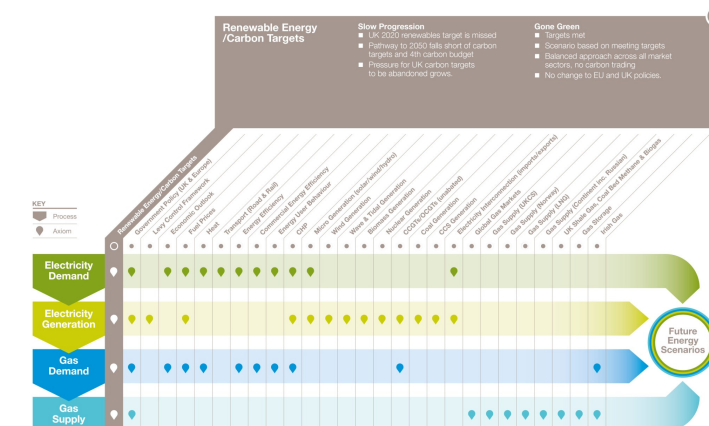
Renewable Energy /Carbon Targets

Slow Progression
UK 2020 renewables target is missed
Pathway to 2050 falls short of carbon targets and 4th carbon budget
Pressure for UK carbon targets to be abandoned grows.

Gone Green
Targets met
Scenario based on meeting targets
Balanced approach across all market sectors, no carbon trading
No change to EU and UK policies.

KEY
Process
Axiom

Renewable Energy/Carbon Targets
Government Policy (UK & Europe)
Levy Control Framework
Economic Outlook
Fuel Prices
Heat
Transport (Road & Rail)
Energy Efficiency
Commercial Energy Efficiency
Energy User Behaviour
CHP
Micro Generation (solar/wind/hydro)
Wind Generation
Wave & Tidal Generation
Biomass Generation
Nuclear Generation
CCGTs/OCGTs (unabated)
Coal Generation
CCS Generation
Electricity Interconnection (imports/exports)
Global Gas Markets
Gas Supply (UKCS)
Gas Supply (Norway)
Gas Supply (LNG)
Gas Supply (Continent inc. Russian)
UK Shale Gas, Coal Bed Methane & Biogas
Gas Storage
Irish Gas

Electricity Demand
Electricity Generation
Gas Demand
Gas Supply

Future Energy Scenarios